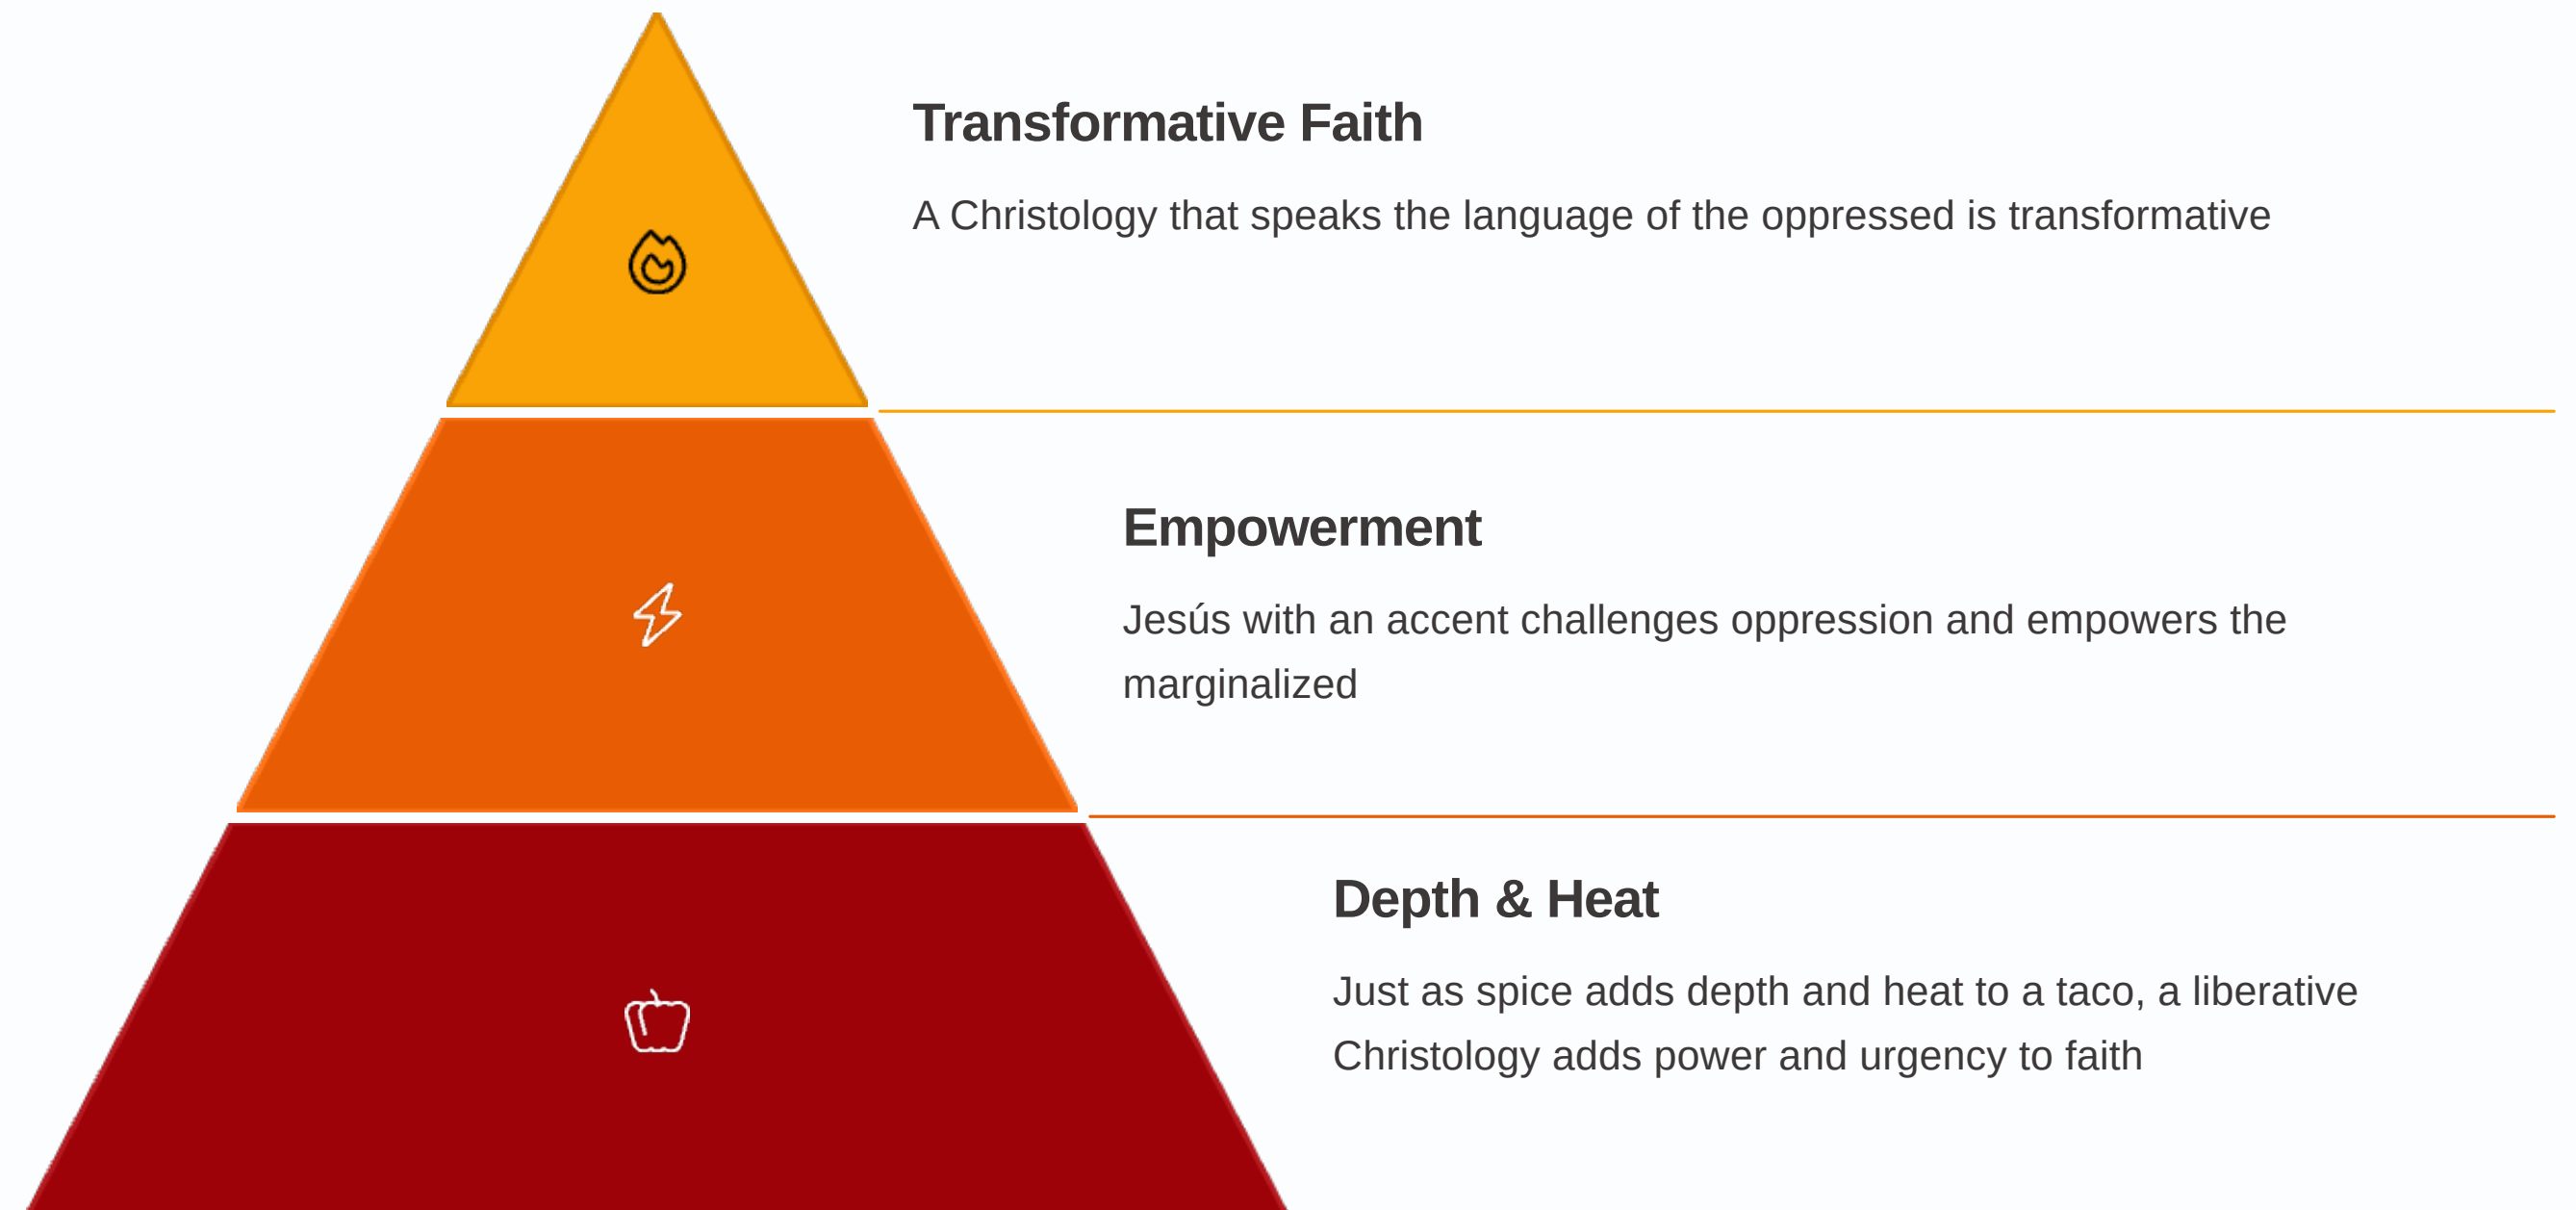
Transformative Faith

A Christology that speaks the language of the oppressed is transformative

Empowerment

Jesús with an accent challenges oppression and empowers the marginalized

Depth & Heat

Just as spice adds depth and heat to a taco, a liberative Christology adds power and urgency to faith